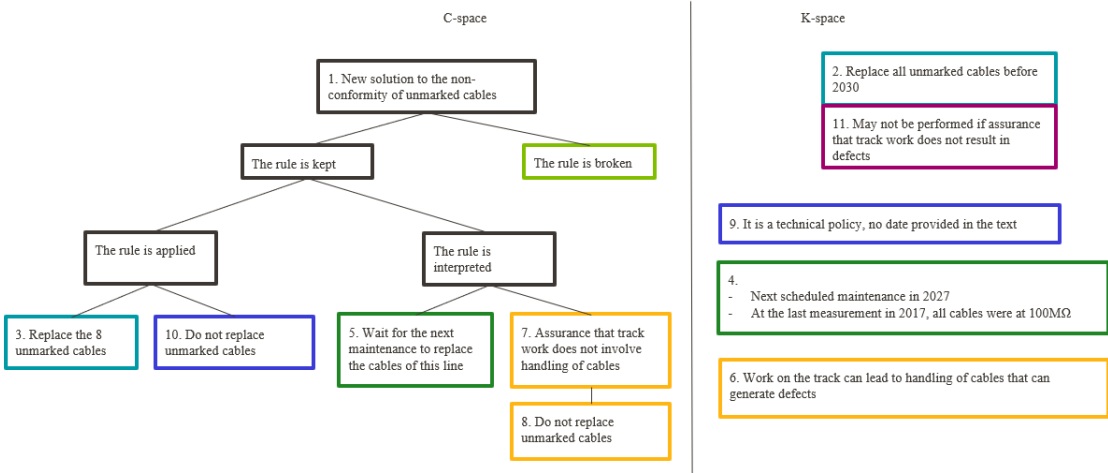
C-space

1. New solution to the non-conformity of unmarked cables

The rule is kept

The rule is broken

The rule is applied

The rule is interpreted

3. Replace the 8 unmarked cables

10. Do not replace unmarked cables

5. Wait for the next maintenance to replace the cables of this line

7. Assurance that track work does not involve handling of cables

8. Do not replace unmarked cables

K-space

2. Replace all unmarked cables before 2030

11. May not be performed if assurance that track work does not result in defects

9. It is a technical policy, no date provided in the text

4.
- Next scheduled maintenance in 2027
- At the last measurement in 2017, all cables were at 100MΩ

6. Work on the track can lead to handling of cables that can generate defects